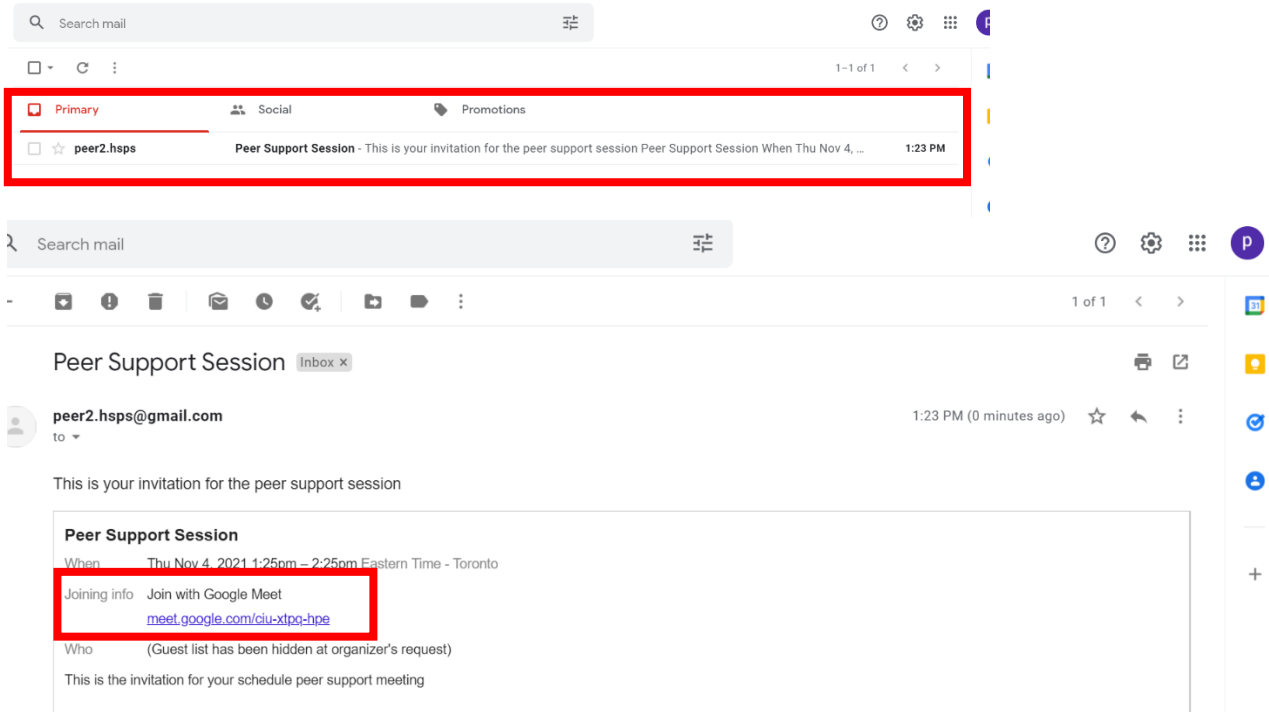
Search mail

1–1 of 1

Primary
Social
Promotions

peer2.hsps
Peer Support Session - This is your invitation for the peer support session Peer Support Session When Thu Nov 4, ...
1:23 PM

Search mail

1 of 1

Peer Support Session Inbox ×

peer2.hsps@gmail.com
to
1:23 PM (0 minutes ago)

This is your invitation for the peer support session

Peer Support Session

| | |
|---|---|
| When | Thu Nov 4, 2021 1:25pm – 2:25pm Eastern Time - Toronto |
| Joining info | Join with Google Meet meet.google.com/ciu-xtpq-hpe |
| Who | (Guest list has been hidden at organizer's request) |

This is the invitation for your schedule peer support meeting